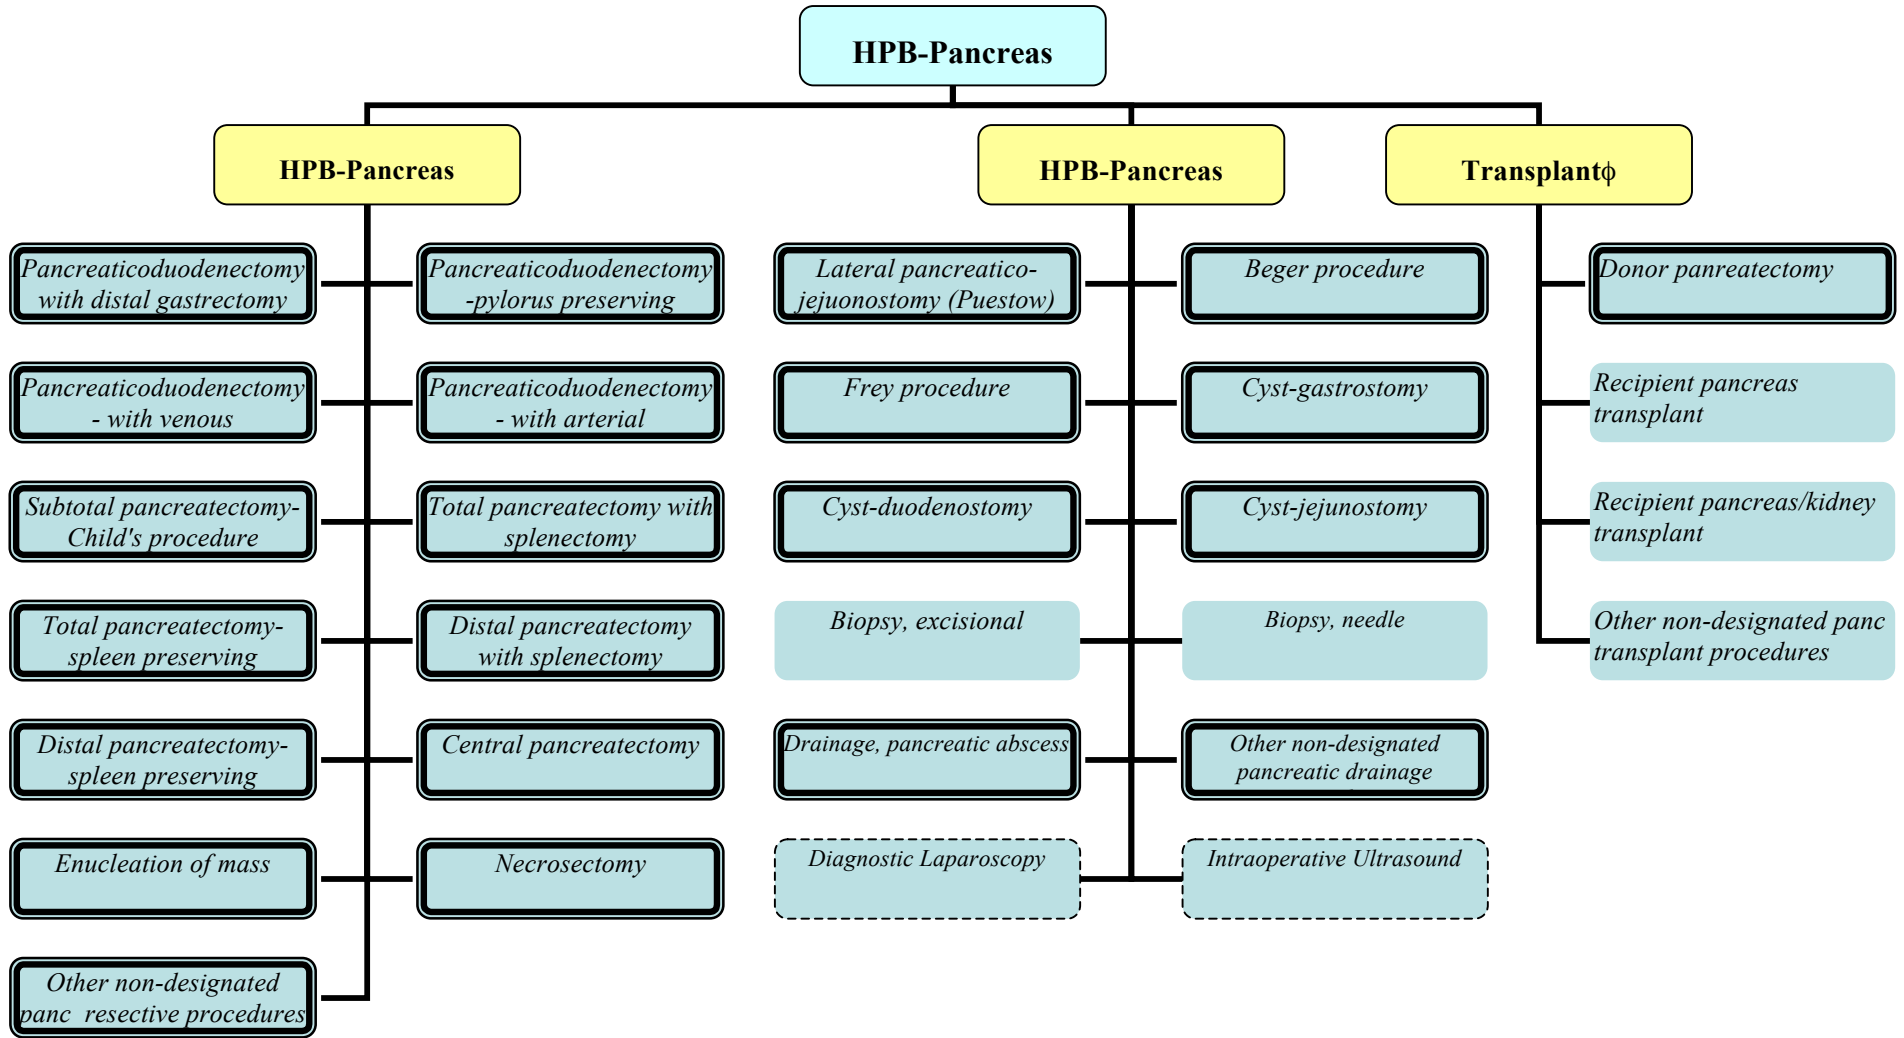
HPB-Pancreas

HPB-Pancreas

Pancreaticoduodenectomy with distal gastrectomy

Pancreaticoduodenectomy -pylorus preserving

Pancreaticoduodenectomy - with venous

Pancreaticoduodenectomy - with arterial

Subtotal pancreatectomy-Child's procedure

Total pancreatectomy with splenectomy

Total pancreatectomy-spleen preserving

Distal pancreatectomy with splenectomy

Distal pancreatectomy-spleen preserving

Central pancreatectomy

Enucleation of mass

Necrosectomy

Other non-designated panc resective procedures

HPB-Pancreas

Lateral pancreatico-jejuonostomy (Puestow)

Beger procedure

Frey procedure

Cyst-gastrostomy

Cyst-duodenostomy

Cyst-jejunostomy

Biopsy, excisional

Biopsy, needle

Drainage, pancreatic abscess

Other non-designated pancreatic drainage

Diagnostic Laparoscopy

Intraoperative Ultrasound

Transplantϕ

Donor panreatectomy

Recipient pancreas transplant

Recipient pancreas/kidney transplant

Other non-designated panc transplant procedures